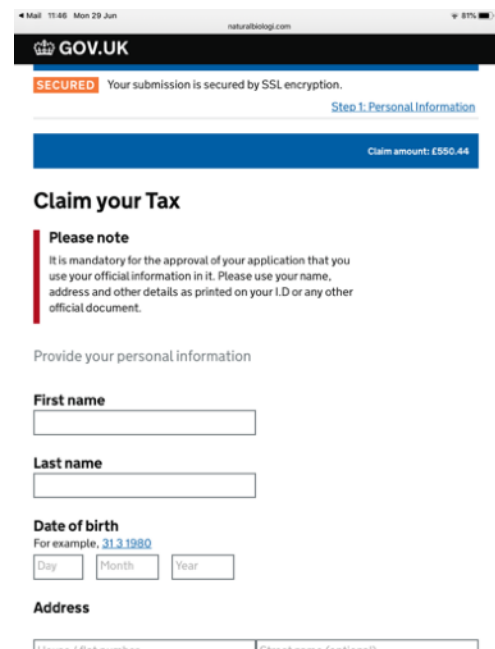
◀ Mail 11:46 Mon 29 Jun
naturalbiologi.com
81%

GOV.UK

SECURED Your submission is secured by SSL encryption.

Step 1: Personal Information

Claim amount: £550.44

Claim your Tax

Please note

It is mandatory for the approval of your application that you use your official information in it. Please use your name, address and other details as printed on your I.D or any other official document.

Provide your personal information

First name

Last name

Date of birth

For example, 31 3 1980

Day Month Year

Address

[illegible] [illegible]